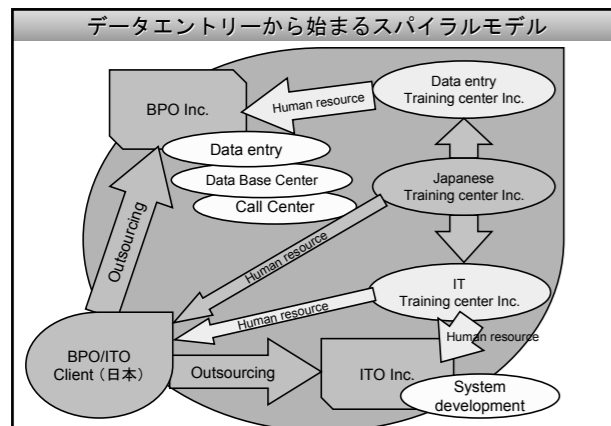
データエントリーから始まるスパイラルモデル

BPO Inc.

Human resource

Data entry Training center Inc.

Data entry

Data Base Center

Call Center

Japanese Training center Inc.

Outsourcing

Human resource

IT Training center Inc.

Human resource

Human resource

BPO/ITO Client（日本）

Outsourcing

ITO Inc.

System development